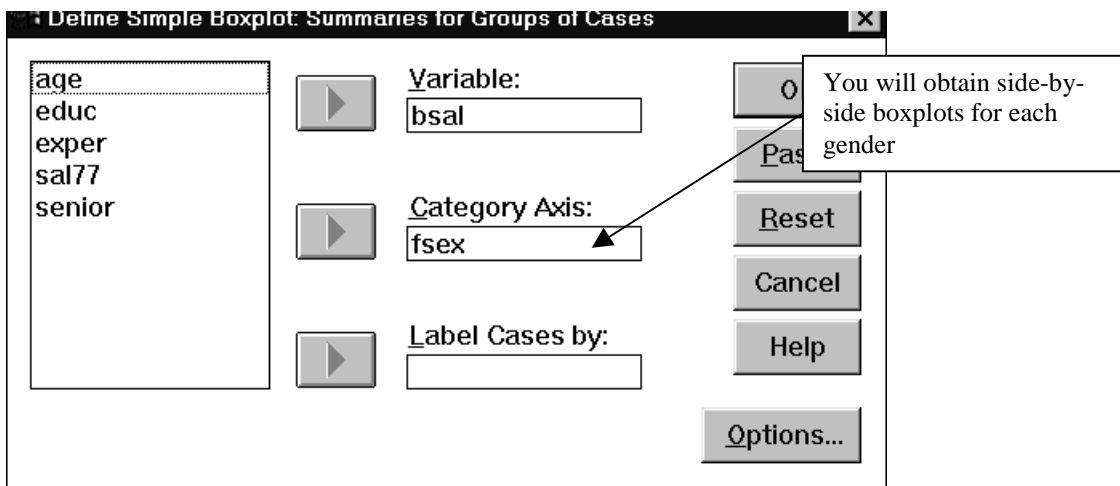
Define Simple Boxplot: Summaries for Groups of Cases

age
educ
exper
sal77
senior

Variable:
bsal

Category Axis:
fsex

Label Cases by:

O

Pas

Reset

Cancel

Help

Options...

You will obtain side-by-side boxplots for each gender